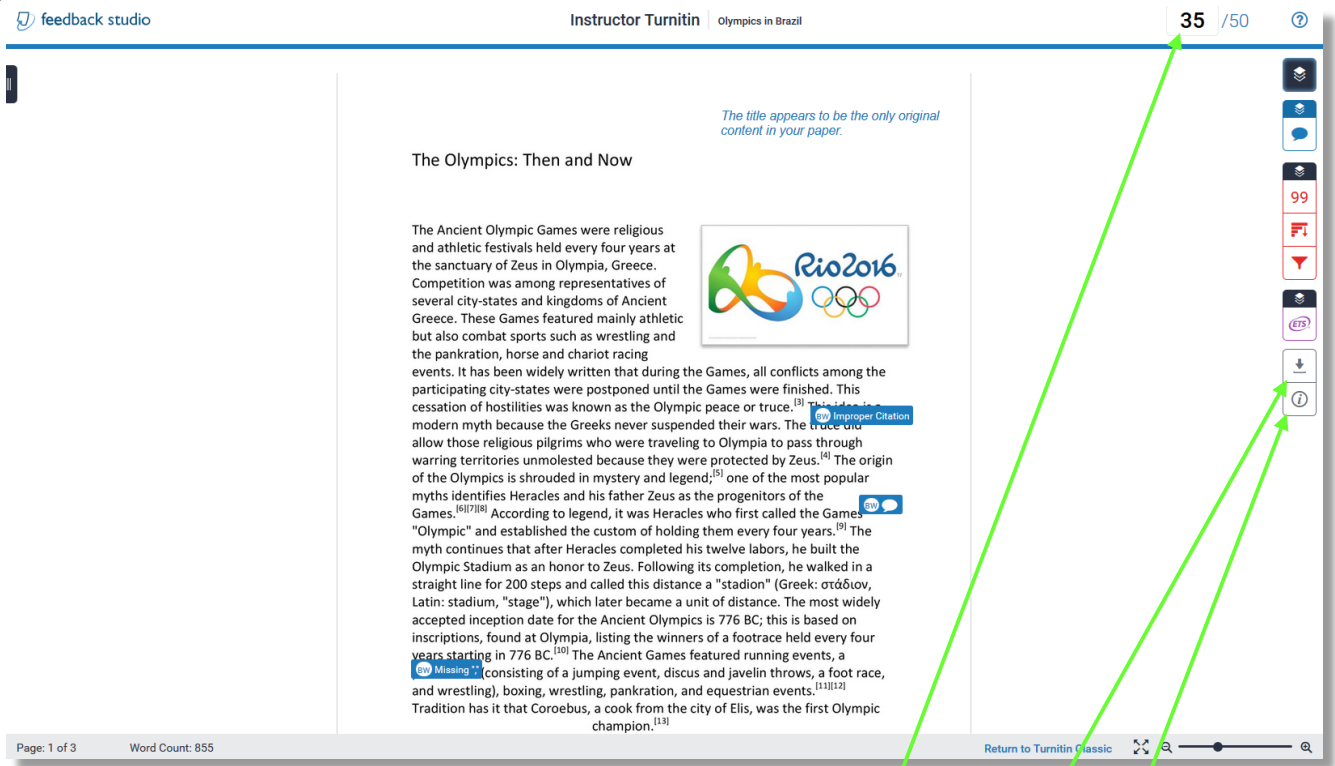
feedback studio

Instructor Turnitin | Olympics in Brazil

35 /50

?

The title appears to be the only original content in your paper.

The Olympics: Then and Now

Rio2016

The Ancient Olympic Games were religious and athletic festivals held every four years at the sanctuary of Zeus in Olympia, Greece. Competition was among representatives of several city-states and kingdoms of Ancient Greece. These Games featured mainly athletic but also combat sports such as wrestling and the pankration, horse and chariot racing events. It has been widely written that during the Games, all conflicts among the participating city-states were postponed until the Games were finished. This cessation of hostilities was known as the Olympic peace or truce.$^{[3]}$ This idea is a modern myth because the Greeks never suspended their wars. The truce did allow those religious pilgrims who were traveling to Olympia to pass through warring territories unmolested because they were protected by Zeus.$^{[4]}$ The origin of the Olympics is shrouded in mystery and legend;$^{[5]}$ one of the most popular myths identifies Heracles and his father Zeus as the progenitors of the Games.$^{[6][7][8]}$ According to legend, it was Heracles who first called the Games "Olympic" and established the custom of holding them every four years.$^{[9]}$ The myth continues that after Heracles completed his twelve labors, he built the Olympic Stadium as an honor to Zeus. Following its completion, he walked in a straight line for 200 steps and called this distance a "stadion" (Greek: στάδιον, Latin: stadium, "stage"), which later became a unit of distance. The most widely accepted inception date for the Ancient Olympics is 776 BC; this is based on inscriptions, found at Olympia, listing the winners of a footrace held every four years starting in 776 BC.$^{[10]}$ The Ancient Games featured running events, a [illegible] (consisting of a jumping event, discus and javelin throws, a foot race, and wrestling), boxing, wrestling, pankration, and equestrian events.$^{[11][12]}$ Tradition has it that Coroebus, a cook from the city of Elis, was the first Olympic champion.$^{[13]}$

BW Improper Citation

BW

BW Missing ","

99

ETS

Page: 1 of 3

Word Count: 855

Return to Turnitin Classic